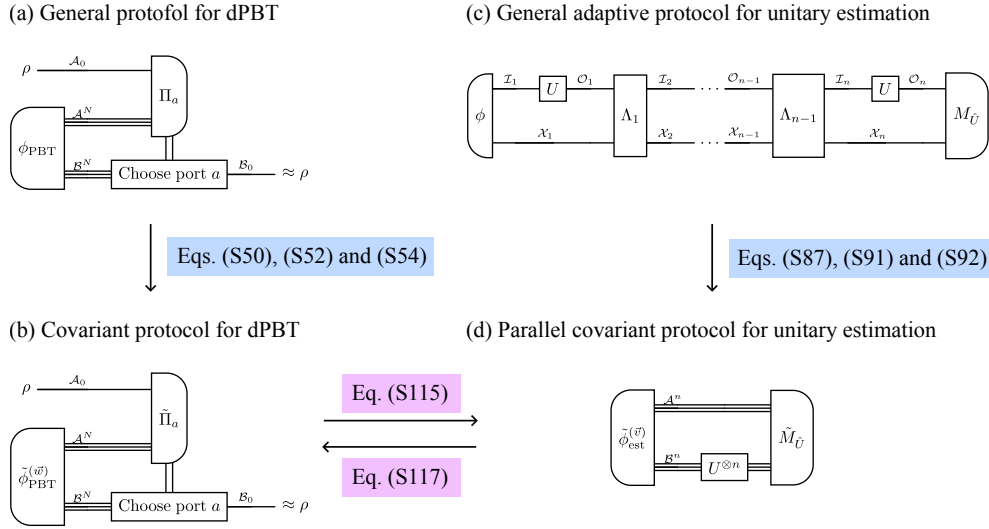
(a) General protofol for dPBT

$\rho$ $\mathcal{A}_0$ $\Pi_a$ $\mathcal{A}^N$ $\phi_{\mathrm{PBT}}$ $\mathcal{B}^N$ Choose port $a$ $\mathcal{B}_0$ $\approx \rho$

Eqs. (S50), (S52) and (S54)

(b) Covariant protocol for dPBT

$\rho$ $\mathcal{A}_0$ $\tilde{\Pi}_a$ $\mathcal{A}^N$ $\tilde{\phi}_{\mathrm{PBT}}^{(\vec{w})}$ $\mathcal{B}^N$ Choose port $a$ $\mathcal{B}_0$ $\approx \rho$

Eq. (S115)

Eq. (S117)

(c) General adaptive protocol for unitary estimation

$\phi$ $\mathcal{I}_1$ $U$ $\mathcal{O}_1$ $\Lambda_1$ $\mathcal{I}_2$ $\cdots$ $\mathcal{O}_{n-1}$ $\Lambda_{n-1}$ $\mathcal{I}_n$ $U$ $\mathcal{O}_n$ $M_{\hat{U}}$ $\mathcal{X}_1$ $\mathcal{X}_2$ $\cdots$ $\mathcal{X}_{n-1}$ $\mathcal{X}_n$

Eqs. (S87), (S91) and (S92)

(d) Parallel covariant protocol for unitary estimation

$\tilde{\phi}_{\mathrm{est}}^{(\vec{v})}$ $\mathcal{A}^n$ $\mathcal{B}^n$ $U^{\otimes n}$ $\tilde{M}_{\hat{U}}$